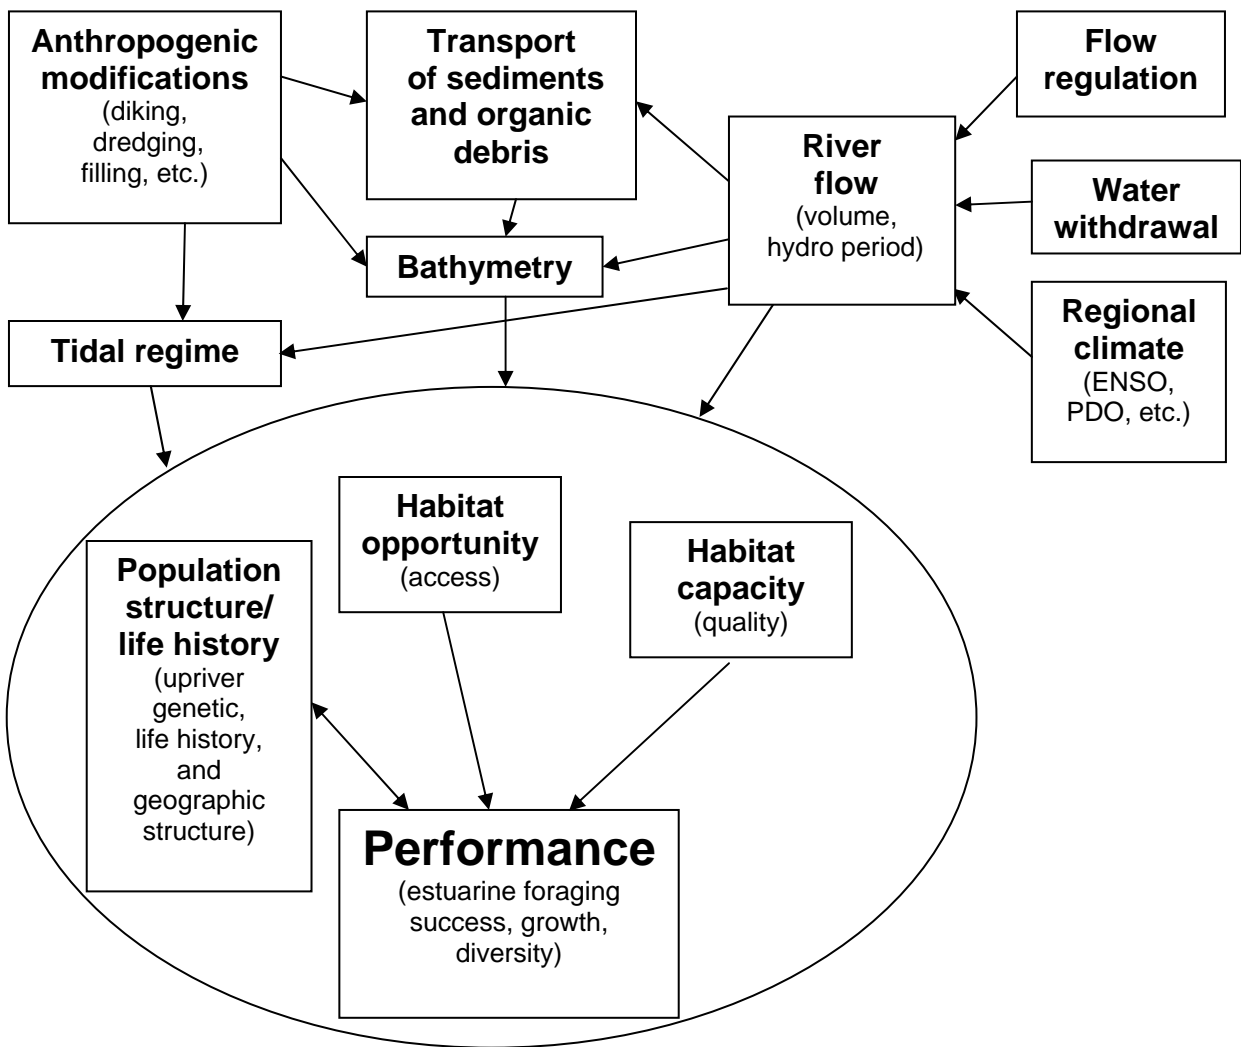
Anthropogenic modifications (diking, dredging, filling, etc.)

Transport of sediments and organic debris

Flow regulation

River flow (volume, hydro period)

Water withdrawal

Bathymetry

Regional climate (ENSO, PDO, etc.)

Tidal regime

Habitat opportunity (access)

Habitat capacity (quality)

Population structure/ life history (upriver genetic, life history, and geographic structure)

Performance (estuarine foraging success, growth, diversity)